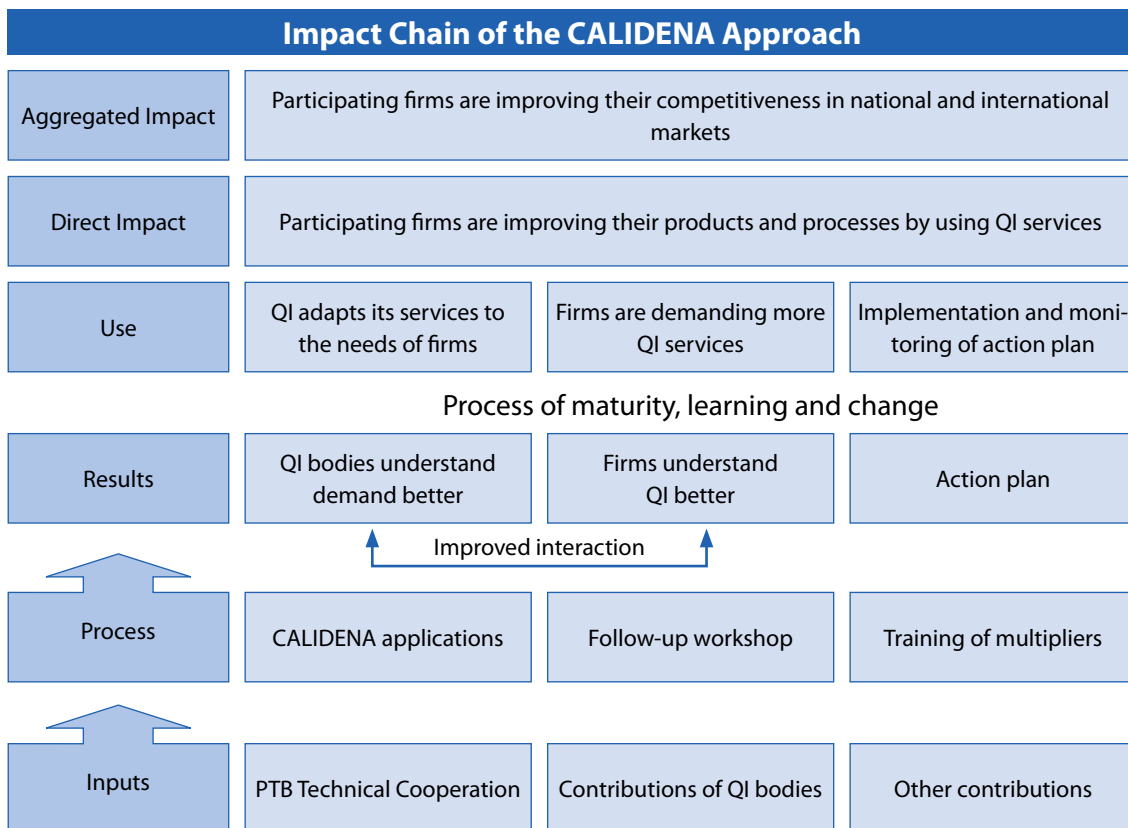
Impact Chain of the CALIDENA Approach

| | | | |
|---|---|---|---|
| Aggregated Impact | Participating firms are improving their competitiveness in national and international markets | | |
| Direct Impact | Participating firms are improving their products and processes by using QI services | | |
| Use | QI adapts its services to the needs of firms | Firms are demanding more QI services | Implementation and monitoring of action plan |

Process of maturity, learning and change

| | | | |
|---|---|---|---|
| Results | QI bodies understand demand better | Firms understand QI better | Action plan |

Improved interaction

| | | | |
|---|---|---|---|
| Process | CALIDENA applications | Follow-up workshop | Training of multipliers |
| Inputs | PTB Technical Cooperation | Contributions of QI bodies | Other contributions |